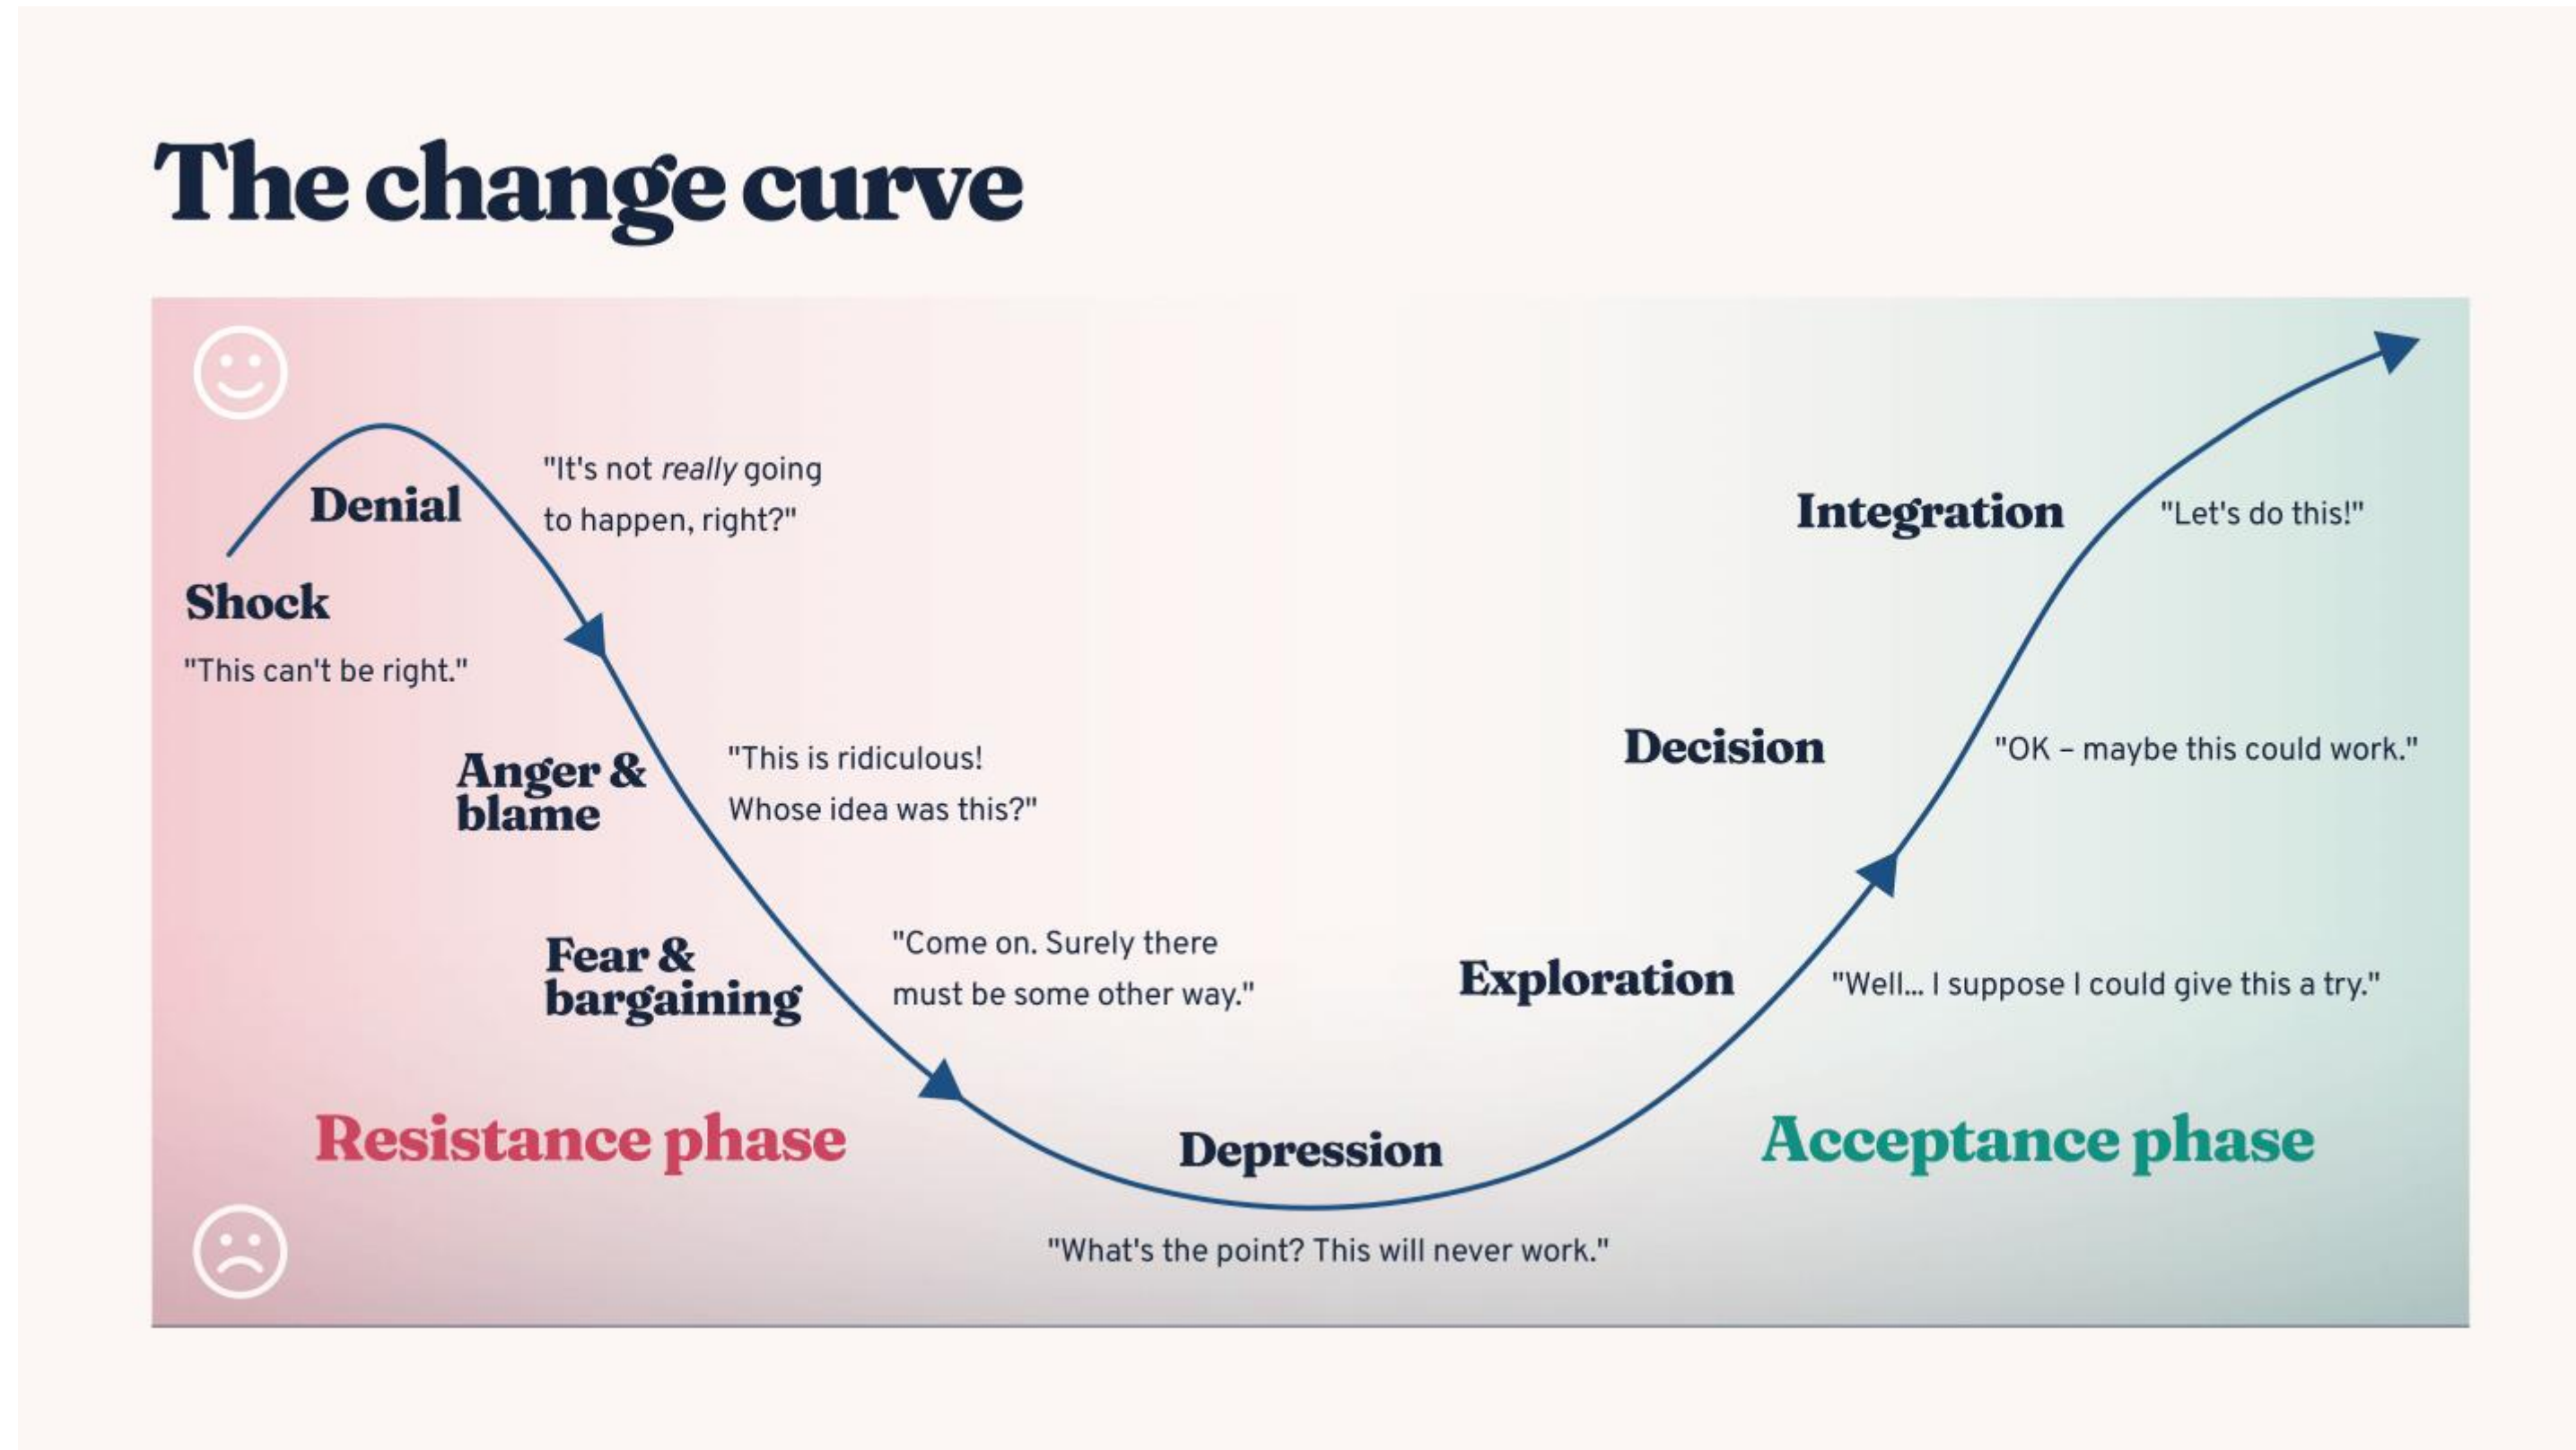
The change curve

Denial

"It's not *really* going to happen, right?"

Shock

"This can't be right."

Anger & blame

"This is ridiculous! Whose idea was this?"

Fear & bargaining

"Come on. Surely there must be some other way."

Resistance phase

Depression

"What's the point? This will never work."

Integration

"Let's do this!"

Decision

"OK – maybe this could work."

Exploration

"Well... I suppose I could give this a try."

Acceptance phase